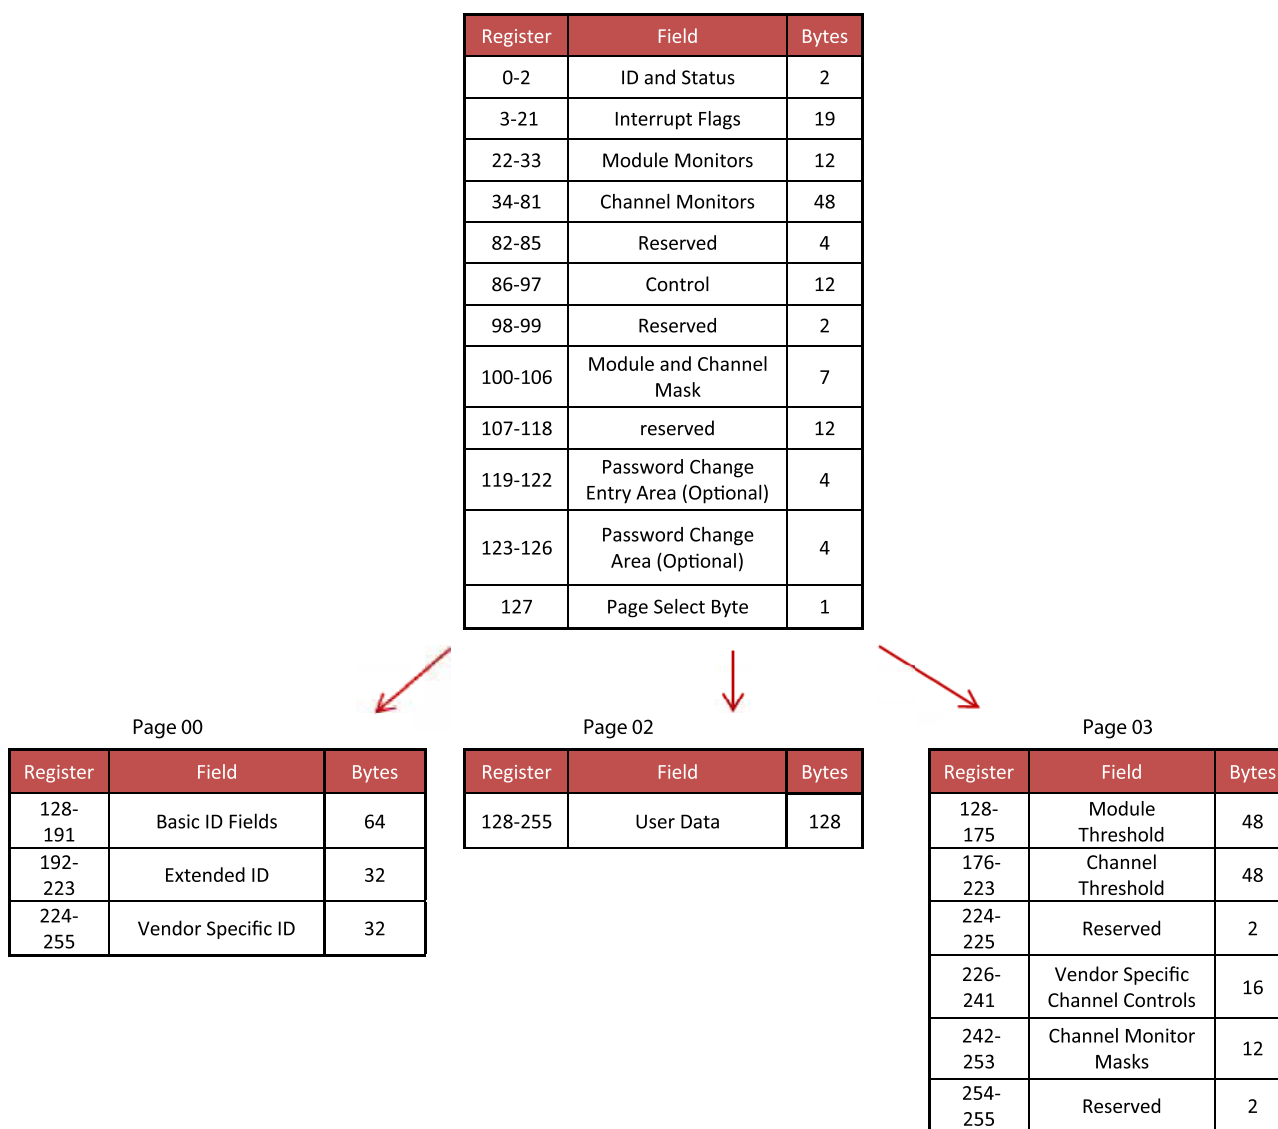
| Register | Field | Bytes |
|---|---|---|
| 0-2 | ID and Status | 2 |
| 3-21 | Interrupt Flags | 19 |
| 22-33 | Module Monitors | 12 |
| 34-81 | Channel Monitors | 48 |
| 82-85 | Reserved | 4 |
| 86-97 | Control | 12 |
| 98-99 | Reserved | 2 |
| 100-106 | Module and Channel Mask | 7 |
| 107-118 | reserved | 12 |
| 119-122 | Password Change Entry Area (Optional) | 4 |
| 123-126 | Password Change Area (Optional) | 4 |
| 127 | Page Select Byte | 1 |

Page 00

| Register | Field | Bytes |
|---|---|---|
| 128-191 | Basic ID Fields | 64 |
| 192-223 | Extended ID | 32 |
| 224-255 | Vendor Specific ID | 32 |

Page 02

| Register | Field | Bytes |
|---|---|---|
| 128-255 | User Data | 128 |

Page 03

| Register | Field | Bytes |
|---|---|---|
| 128-175 | Module Threshold | 48 |
| 176-223 | Channel Threshold | 48 |
| 224-225 | Reserved | 2 |
| 226-241 | Vendor Specific Channel Controls | 16 |
| 242-253 | Channel Monitor Masks | 12 |
| 254-255 | Reserved | 2 |